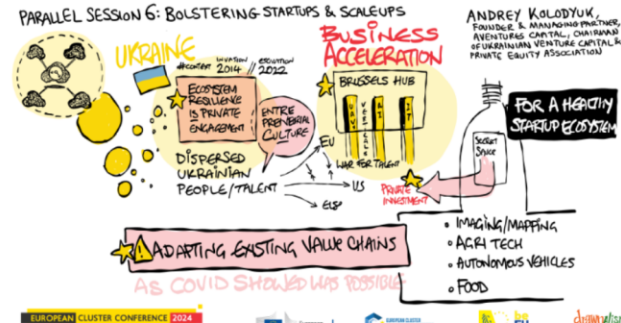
PARALLEL SESSION 6: BOLSTERING STARTUPS & SCALEUPS

UKRAINE

#CONTEXT INVASION 2014 // ESCALATION 2022

ECOSYSTEM RESILIENCE IS PRIVATE ENGAGEMENT

ENTREPRENEURIAL CULTURE

DISPERSED UKRAINIAN PEOPLE/TALENT

EU

US

ELSE

BUSINESS ACCELERATION

BRUSSELS HUB

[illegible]

WAR FOR TALENT

PRIVATE INVESTMENT

SECRET SAUCE

ANDREY KOLODYUK, FOUNDER & MANAGING PARTNER, AVENTURES CAPITAL, CHAIRMAN OF UKRAINIAN VENTURE CAPITAL & PRIVATE EQUITY ASSOCIATION

FOR A HEALTHY STARTUP ECOSYSTEM

• IMAGING/MAPPING
• AGRI TECH
• AUTONOMOUS VEHICLES
• FOOD

ADAPTING EXISTING VALUE CHAINS

AS COVID SHOWED WAS POSSIBLE

EUROPEAN CLUSTER CONFERENCE 2024